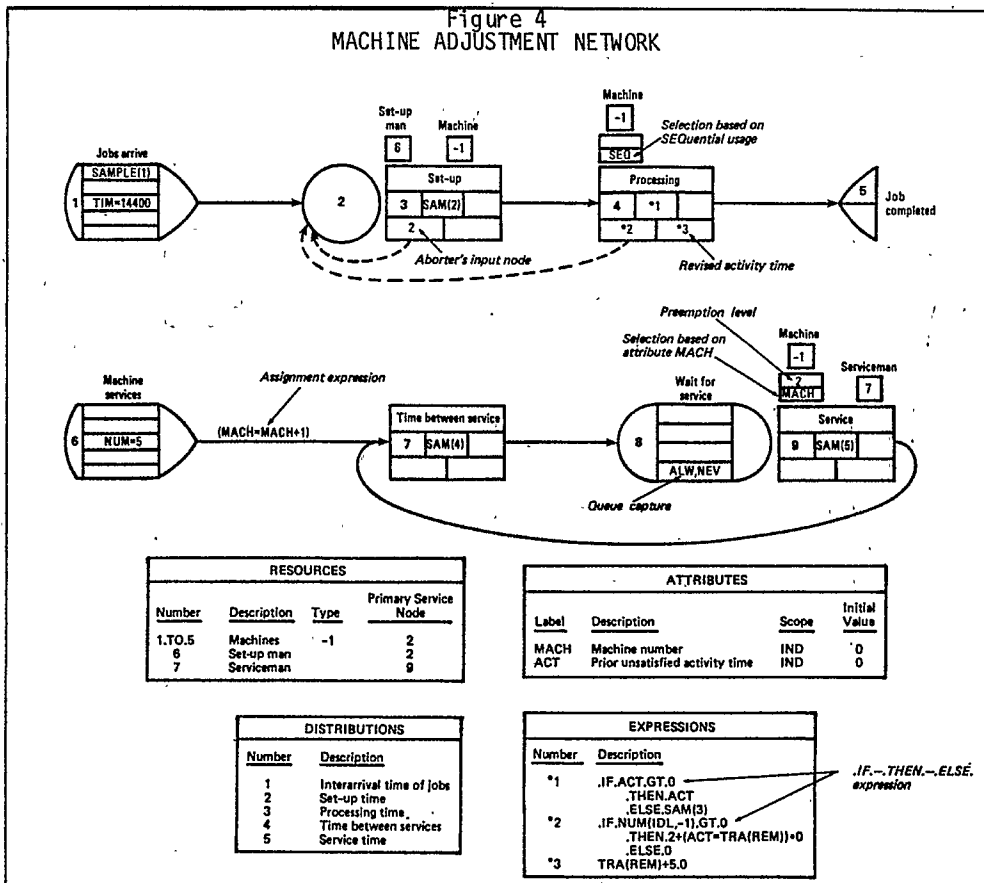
Figure 4
MACHINE ADJUSTMENT NETWORK

Jobs arrive
SAMPLE(1)
1 TIM=14400

2

Set-up man
6
Machine
-1
Set-up
3 SAM(2)
2
Aborter's input node

Machine
-1
SEQ
Selection based on SEQuential usage
Processing
4 *1
*2 *3
Revised activity time

5 Job completed

Preemption level
Selection based on attribute MACH
Machine
-1
2
MACH
Serviceman
7

Machine services
6 NUM=5
Assignment expression
(MACH=MACH+1)
Time between service
7 SAM(4)
Wait for service
8
ALW,NEV
Queue capture
Service
9 SAM(5)

| RESOURCES | | | |
|---|---|---|---|
| Number | Description | Type | Primary Service Node |
| 1.TO.5 | Machines | -1 | 2 |
| 6 | Set-up man | | 2 |
| 7 | Serviceman | | 9 |

| ATTRIBUTES | | | |
|---|---|---|---|
| Label | Description | Scope | Initial Value |
| MACH | Machine number | IND | 0 |
| ACT | Prior unsatisfied activity time | IND | 0 |

| DISTRIBUTIONS | |
|---|---|
| Number | Description |
| 1 | Interarrival time of jobs |
| 2 | Set-up time |
| 3 | Processing time |
| 4 | Time between services |
| 5 | Service time |

| EXPRESSIONS | |
|---|---|
| Number | Description |
| *1 | .IF.ACT.GT.0 .THEN.ACT .ELSE.SAM(3) |
| *2 | .IF.NUM(IDL,-1).GT.0 .THEN.2+(ACT=TRA(REM))*0 .ELSE.0 |
| *3 | TRA(REM)+5.0 |

.IF.–.THEN.–.ELSE. expression